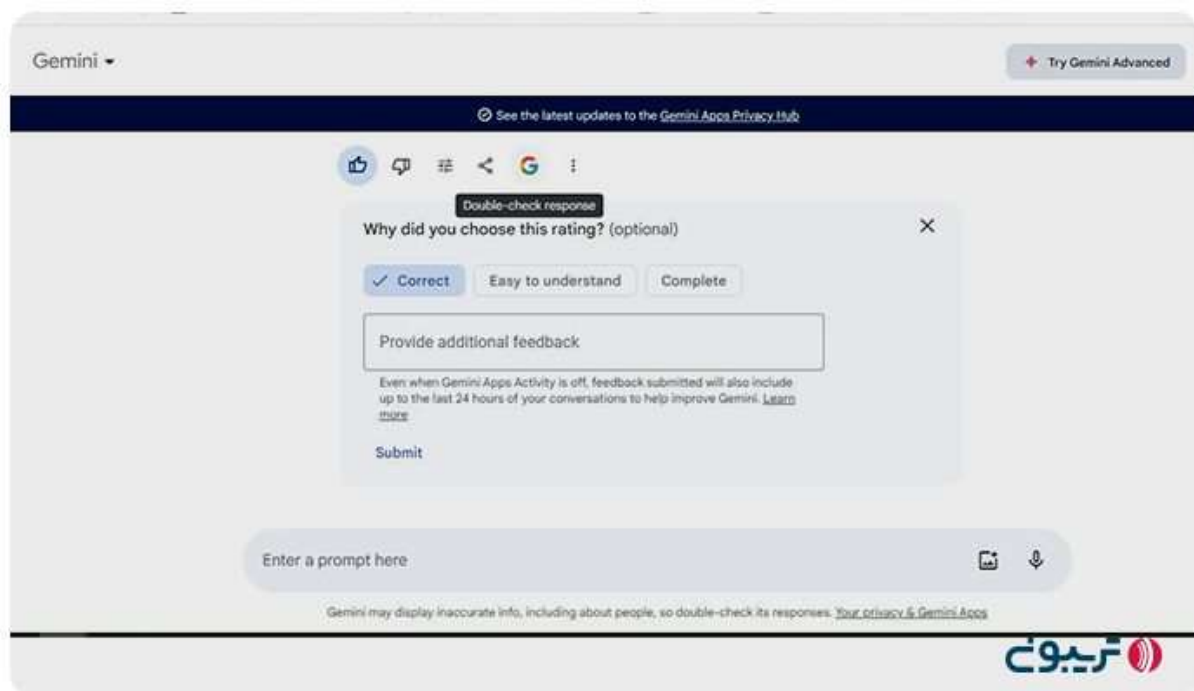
Gemini ▾

Try Gemini Advanced

See the latest updates to the Gemini Apps Privacy Hub

G

Double-check response

Why did you choose this rating? (optional)

✕

✓ Correct

Easy to understand

Complete

Provide additional feedback

Even when Gemini Apps Activity is off, feedback submitted will also include up to the last 24 hours of your conversations to help improve Gemini. Learn more

Submit

Enter a prompt here

Gemini may display inaccurate info, including about people, so double-check its responses. Your privacy & Gemini Apps

تریبون